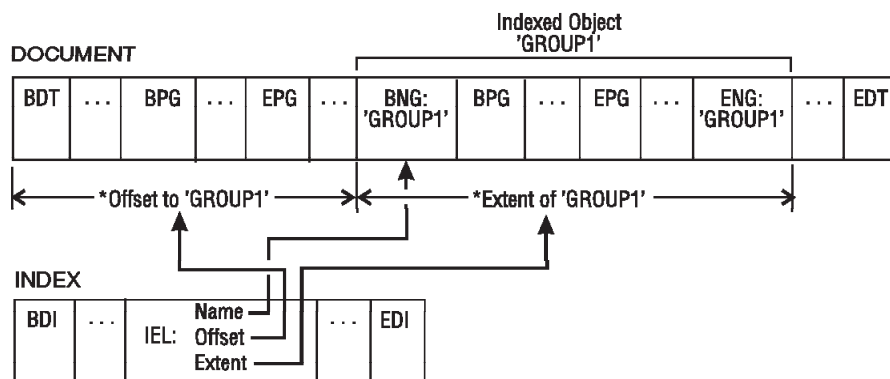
Indexed Object 'GROUP1'

DOCUMENT

BDT ... BPG ... EPG ... BNG: 'GROUP1' BPG ... EPG ... ENG: 'GROUP1' ... EDT

*Offset to 'GROUP1'

*Extent of 'GROUP1'

INDEX

BDI ... IEL: Name Offset Extent ... EDI